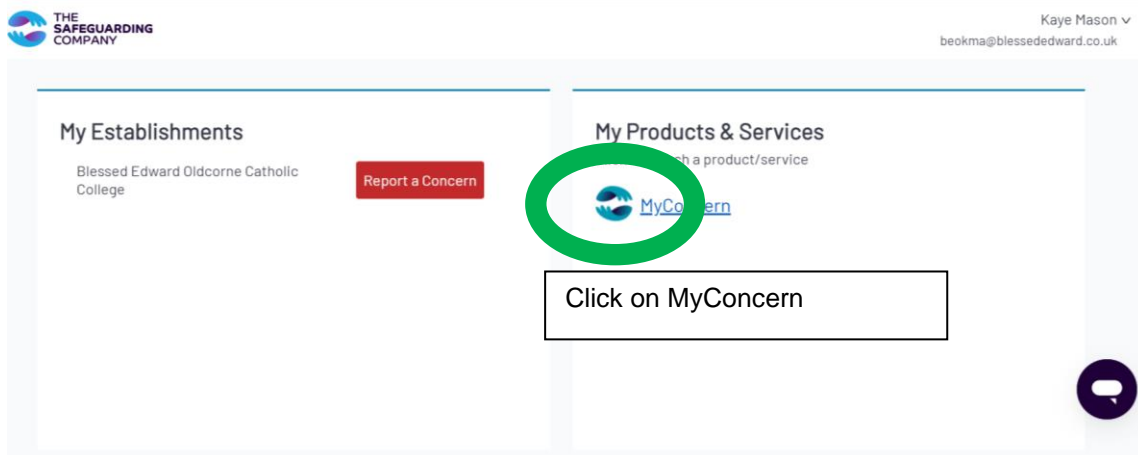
THE SAFEGUARDING COMPANY

Kaye Mason
beokma@blessededward.co.uk

My Establishments

Blessed Edward Oldcorne Catholic College

Report a Concern

My Products & Services

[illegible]h a product/service

MyCo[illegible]ern

Click on MyConcern